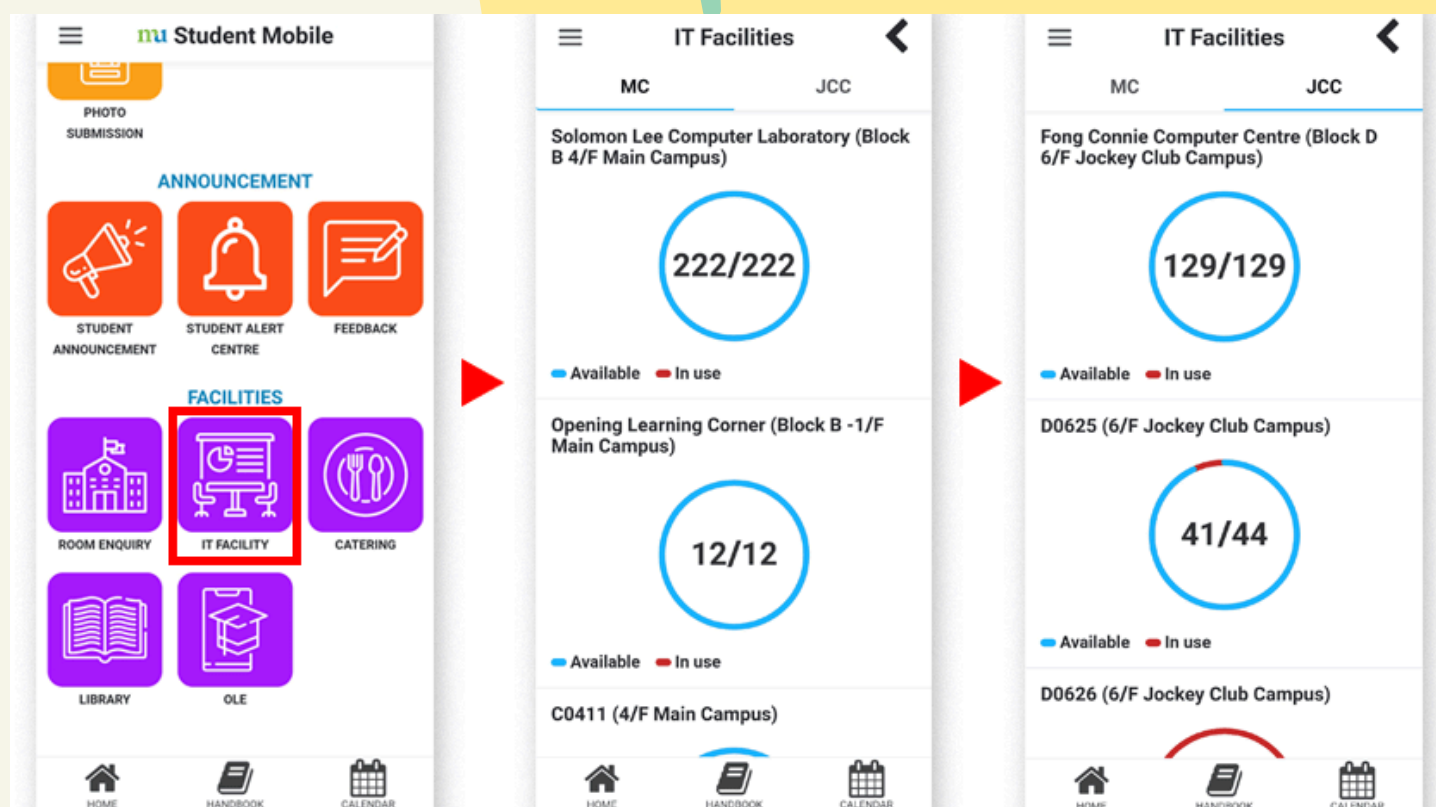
mu Student Mobile

PHOTO SUBMISSION

ANNOUNCEMENT

STUDENT ANNOUNCEMENT

STUDENT ALERT CENTRE

FEEDBACK

FACILITIES

ROOM ENQUIRY

IT FACILITY

CATERING

LIBRARY

OLE

HOME HANDBOOK CALENDAR

IT Facilities

MC JCC

Solomon Lee Computer Laboratory (Block B 4/F Main Campus)

222/222

Available In use

Opening Learning Corner (Block B -1/F Main Campus)

12/12

Available In use

C0411 (4/F Main Campus)

HOME HANDBOOK CALENDAR

IT Facilities

MC JCC

Fong Connie Computer Centre (Block D 6/F Jockey Club Campus)

129/129

Available In use

D0625 (6/F Jockey Club Campus)

41/44

Available In use

D0626 (6/F Jockey Club Campus)

HOME HANDBOOK CALENDAR